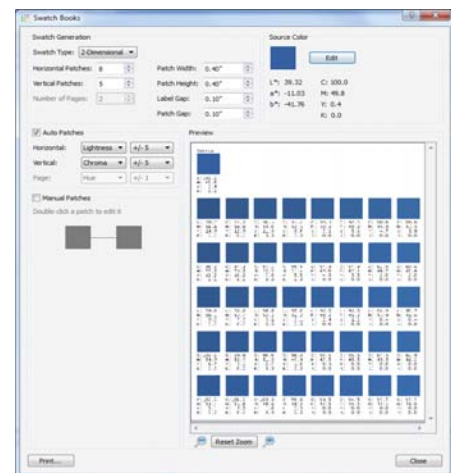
Swatch Books

Swatch Generation

Swatch Type: 2-Dimensional

Horizontal Patches: 8

Vertical Patches: 5

Number of Pages: 2

Patch Width: 0.40"

Patch Height: 0.40"

Label Gap: 0.10"

Patch Gap: 0.10"

Source Color

Edit

L*: 39.32

a*: -11.03

b*: -41.76

C: 100.0

M: 46.8

Y: 0.4

K: 0.0

Auto Patches

Horizontal: Lightness +/- 5

Vertical: Chroma +/- 5

Page: Hue +/- 1

Manual Patches

Double click a patch to edit it

Preview

Reset Zoom

Print...

Close